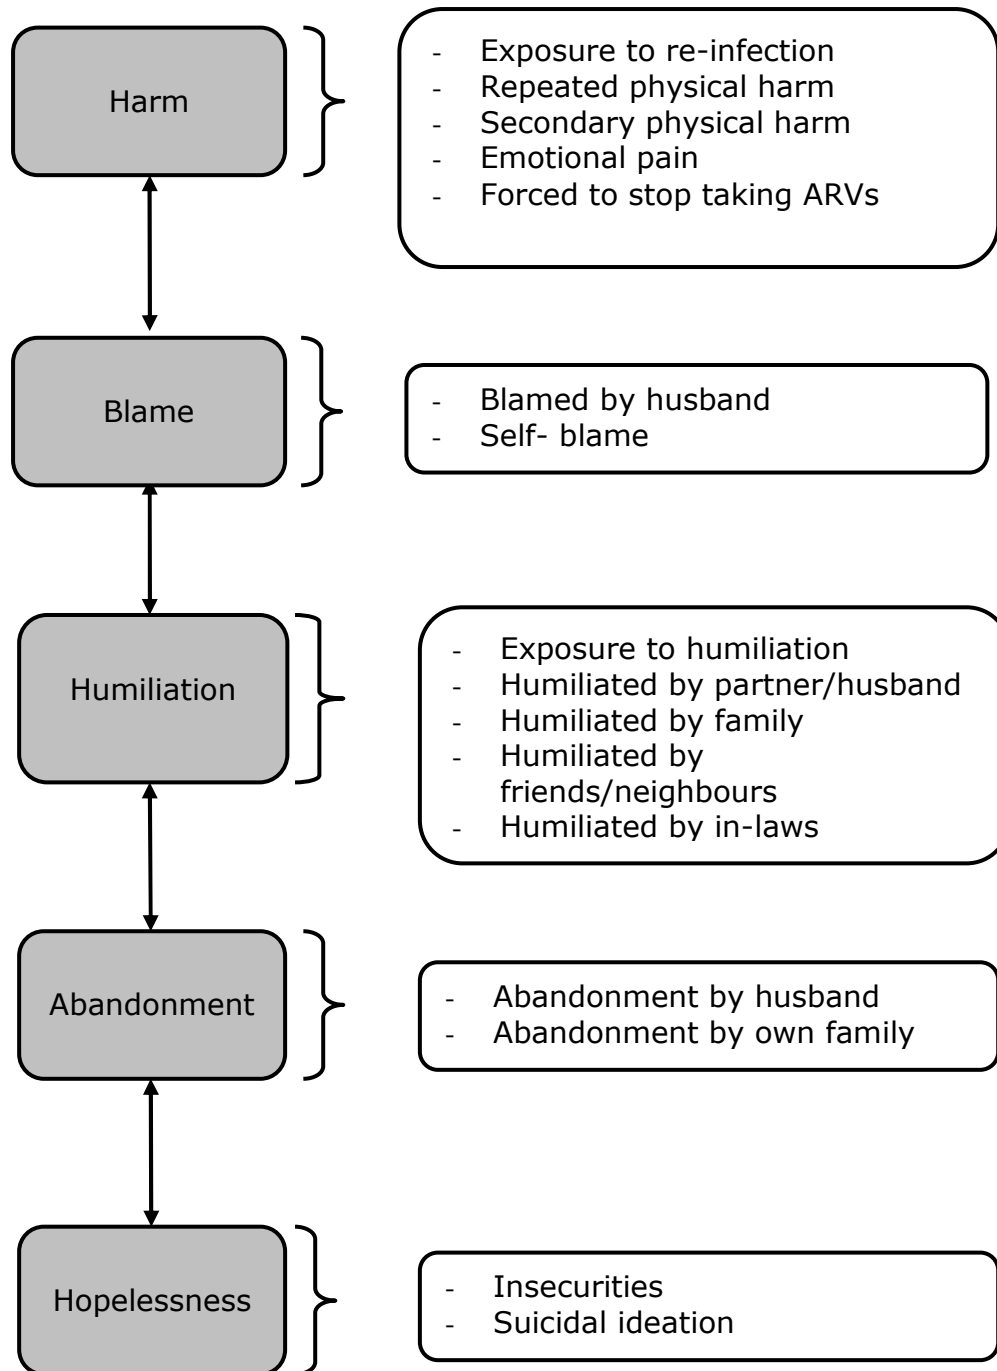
Harm

- Exposure to re-infection
- Repeated physical harm
- Secondary physical harm
- Emotional pain
- Forced to stop taking ARVs

Blame

- Blamed by husband
- Self- blame

Humiliation

- Exposure to humiliation
- Humiliated by partner/husband
- Humiliated by family
- Humiliated by friends/neighbours
- Humiliated by in-laws

Abandonment

- Abandonment by husband
- Abandonment by own family

Hopelessness

- Insecurities
- Suicidal ideation